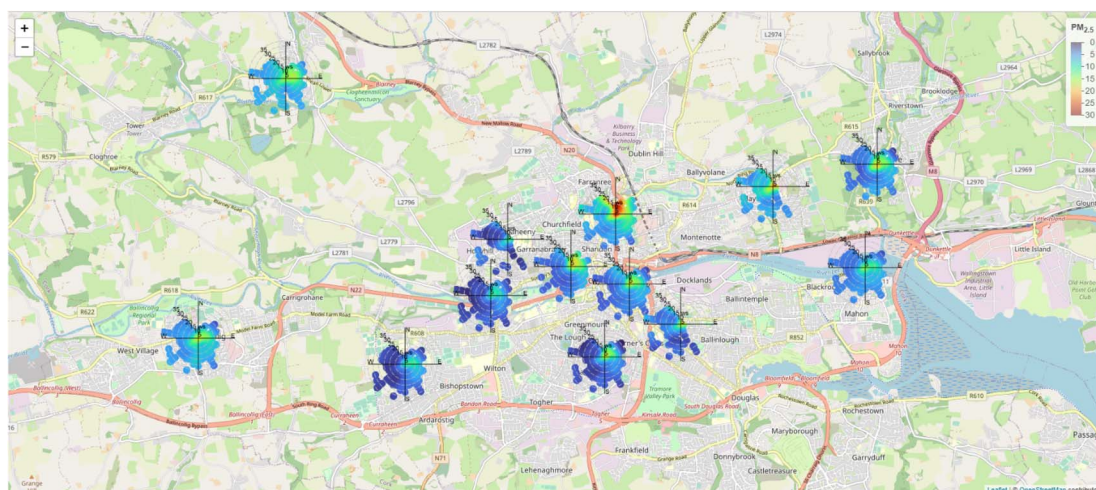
+
−

$PM_{2.5}$
0
5
10
15
20
25
30

L2782
L2974
Sallybrook
L2964
Brooklodge
Riverstown
R617
Tower
Tower
R579
Cloghroe
New Mallow Road
Kilbarry Business & Technology Park
L2789
N20
Dublin Hill
Ballyvolane
R615
M8
L2970
L2969
L2868
Glount
L2796
Farranree
Churchfield
R614
Montenotte
L2779
L2781
Shandon
N8
Little Island
R618
N22
Carrigrohane
Docklands
Ballintemple
Blackrock
Mahon
R622
Model Farm Road
West Village
R608
Greenmount
The Lough
Ballinlough
R852
Wilton
Bishopstown
Togher
Douglas
Rochestown
R610
Ardarostig
Bandon Road
Kinsale Road
South Douglas Road
Maryborough
N71
Frankfield
Donnybrook
Garryduff
Lehenaghmore
Castletreasure
Passag
Grange
Ballincollig (West)
Ballincollig
Ballincollig Bypass
Curraheen
N
S
E
W
Leaflet | © OpenStreetMap contributors